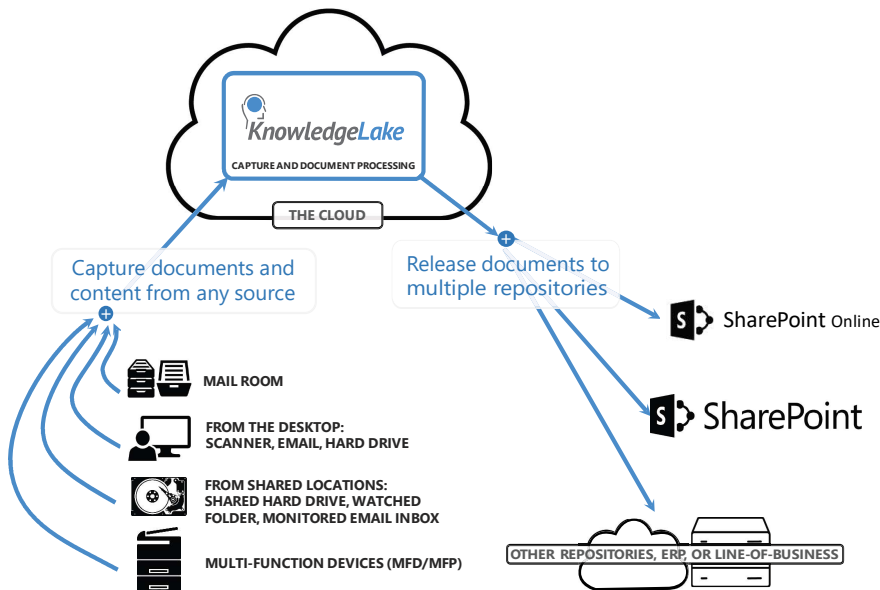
KnowledgeLake

CAPTURE AND DOCUMENT PROCESSING

THE CLOUD

Capture documents and content from any source

Release documents to multiple repositories

SharePoint Online

SharePoint

MAIL ROOM

FROM THE DESKTOP: SCANNER, EMAIL, HARD DRIVE

FROM SHARED LOCATIONS: SHARED HARD DRIVE, WATCHED FOLDER, MONITORED EMAIL INBOX

MULTI-FUNCTION DEVICES (MFD/MFP)

OTHER REPOSITORIES, ERP, OR LINE-OF-BUSINESS